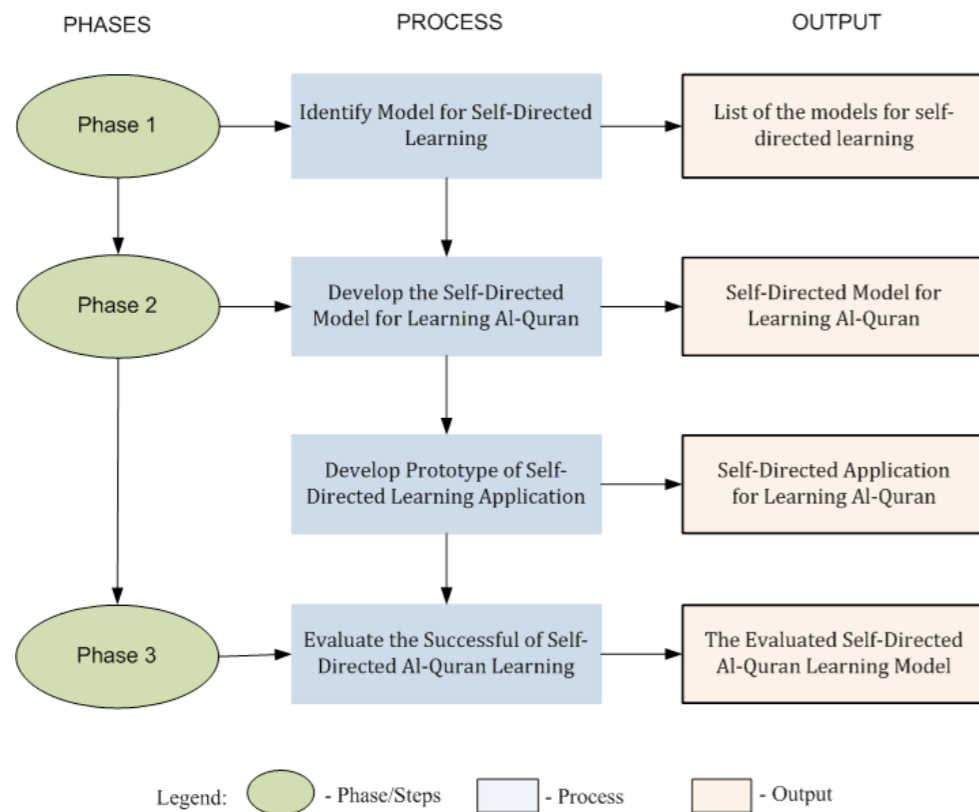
PHASES

PROCESS

OUTPUT

Phase 1

Identify Model for Self-Directed Learning

List of the models for self-directed learning

Phase 2

Develop the Self-Directed Model for Learning Al-Quran

Self-Directed Model for Learning Al-Quran

Develop Prototype of Self-Directed Learning Application

Self-Directed Application for Learning Al-Quran

Phase 3

Evaluate the Successful of Self-Directed Al-Quran Learning

The Evaluated Self-Directed Al-Quran Learning Model

Legend: - Phase/Steps - Process - Output